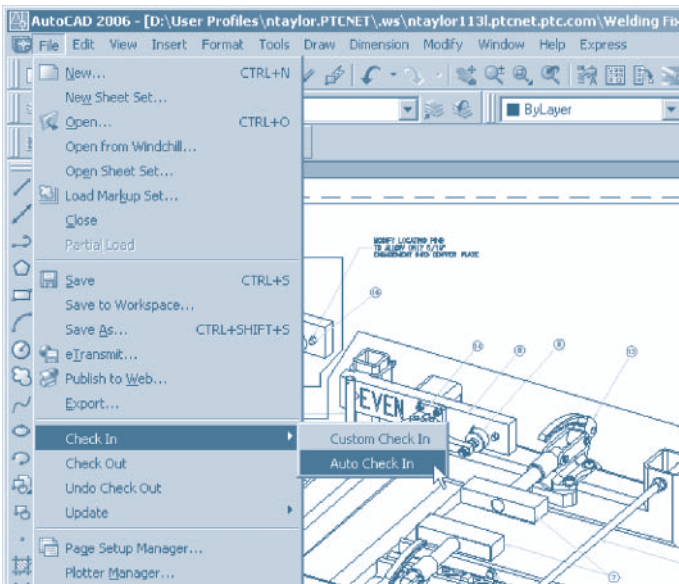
AutoCAD 2006 - [D:\User Profiles\ntaylor.PTCNET\.ws\ntaylor113l.ptcnet.ptc.com\Welding Fix

File Edit View Insert Format Tools Draw Dimension Modify Window Help Express

ByLayer

New... CTRL+N
New Sheet Set...
Open... CTRL+O
Open from Windchill...
Open Sheet Set...
Load Markup Set...
Close
Partial Load
Save CTRL+S
Save to Workspace...
Save As... CTRL+SHIFT+S
eTransmit...
Publish to Web...
Export...
Check In
Check Out
Undo Check Out
Update
Page Setup Manager...
Plotter Manager...

Custom Check In
Auto Check In

MODIFY LOCATING PINS TO ALLOW ONLY 5/16" ENGAGEMENT INTO COPPER PLATE

EVEN